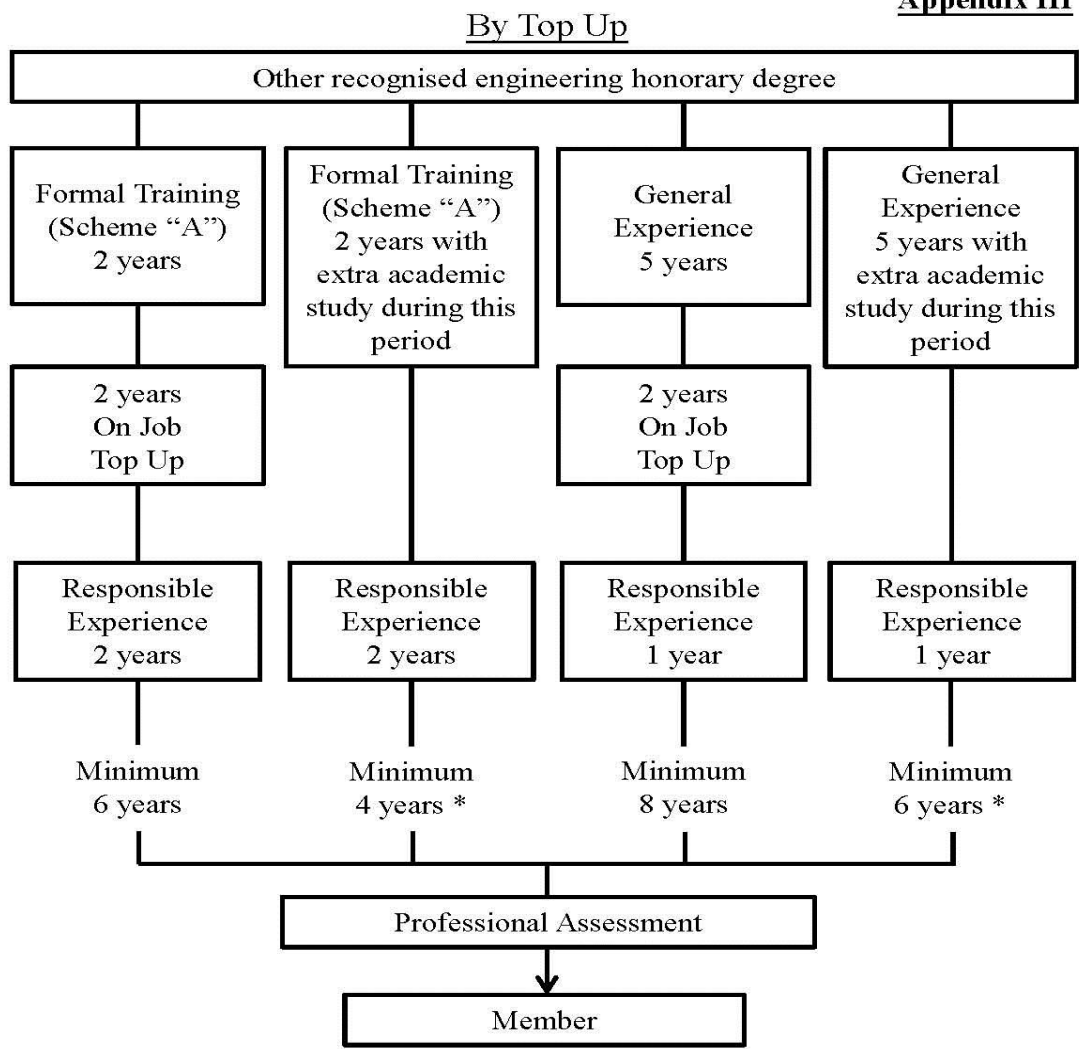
Appendix III

By Top Up

Other recognised engineering honorary degree

Formal Training (Scheme "A") 2 years

2 years On Job Top Up

Responsible Experience 2 years

Minimum 6 years

Formal Training (Scheme "A") 2 years with extra academic study during this period

Responsible Experience 2 years

Minimum 4 years *

General Experience 5 years

2 years On Job Top Up

Responsible Experience 1 year

Minimum 8 years

General Experience 5 years with extra academic study during this period

Responsible Experience 1 year

Minimum 6 years *

Professional Assessment

Member